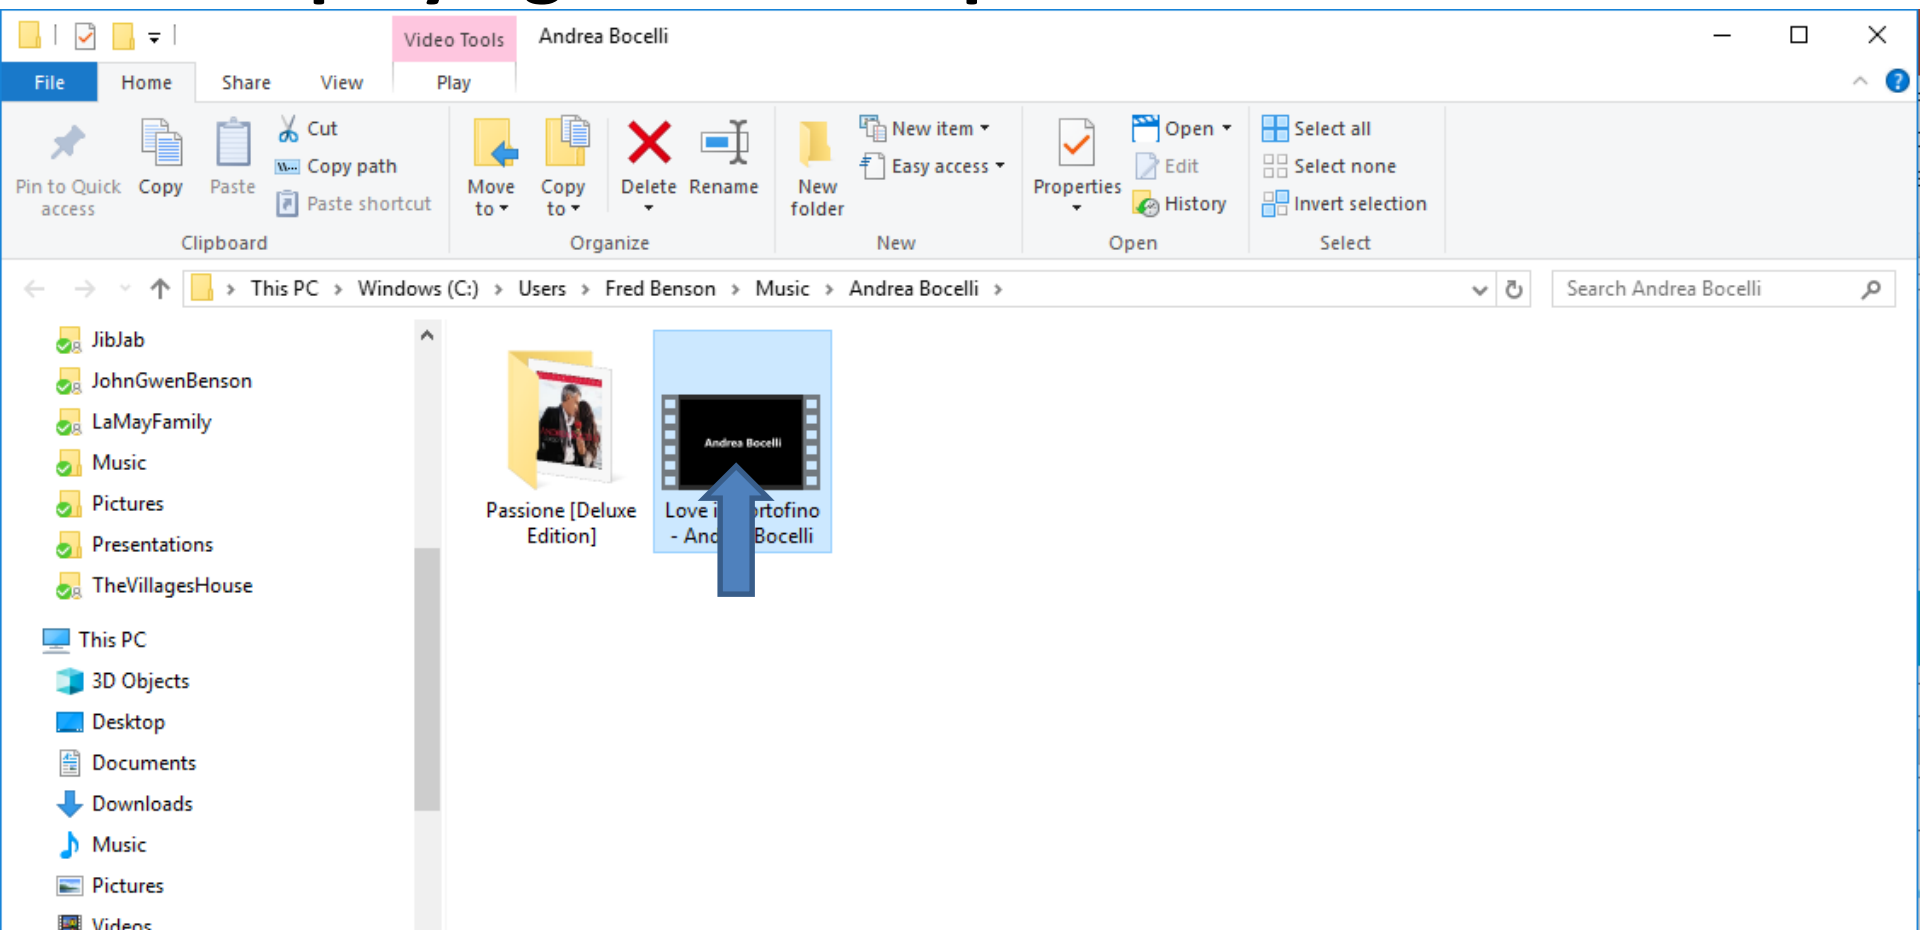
Video Tools Andrea Bocelli

File Home Share View Play

Pin to Quick access Copy Paste Cut Copy path Paste shortcut
Clipboard

Move to Copy to Delete Rename
Organize

New folder New item Easy access
New

Properties Open Edit History
Open

Select all Select none Invert selection
Select

This PC › Windows (C:) › Users › Fred Benson › Music › Andrea Bocelli ›

Search Andrea Bocelli

JibJab
JohnGwenBenson
LaMayFamily
Music
Pictures
Presentations
TheVillagesHouse
This PC
3D Objects
Desktop
Documents
Downloads
Music
Pictures
Videos

Passione [Deluxe Edition]

Andrea Bocelli
Love i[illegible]rtofino - And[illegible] Bocelli